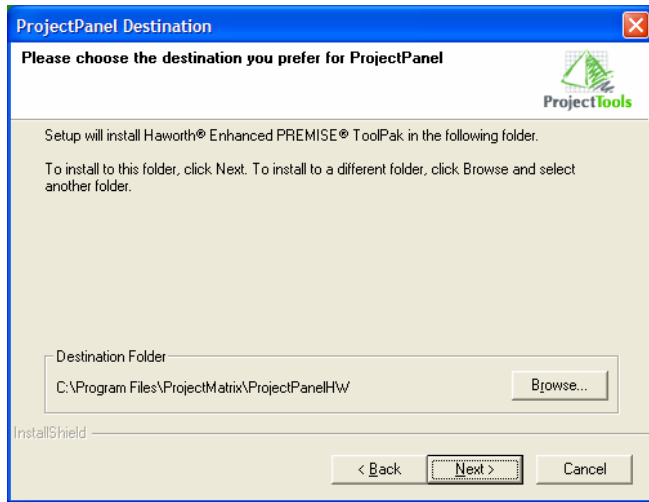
ProjectPanel Destination

Please choose the destination you prefer for ProjectPanel

ProjectTools

Setup will install Haworth® Enhanced PREMISE® ToolPak in the following folder.

To install to this folder, click Next. To install to a different folder, click Browse and select another folder.

Destination Folder

C:\Program Files\ProjectMatrix\ProjectPanelHW

Browse...

InstallShield

< Back

Next >

Cancel